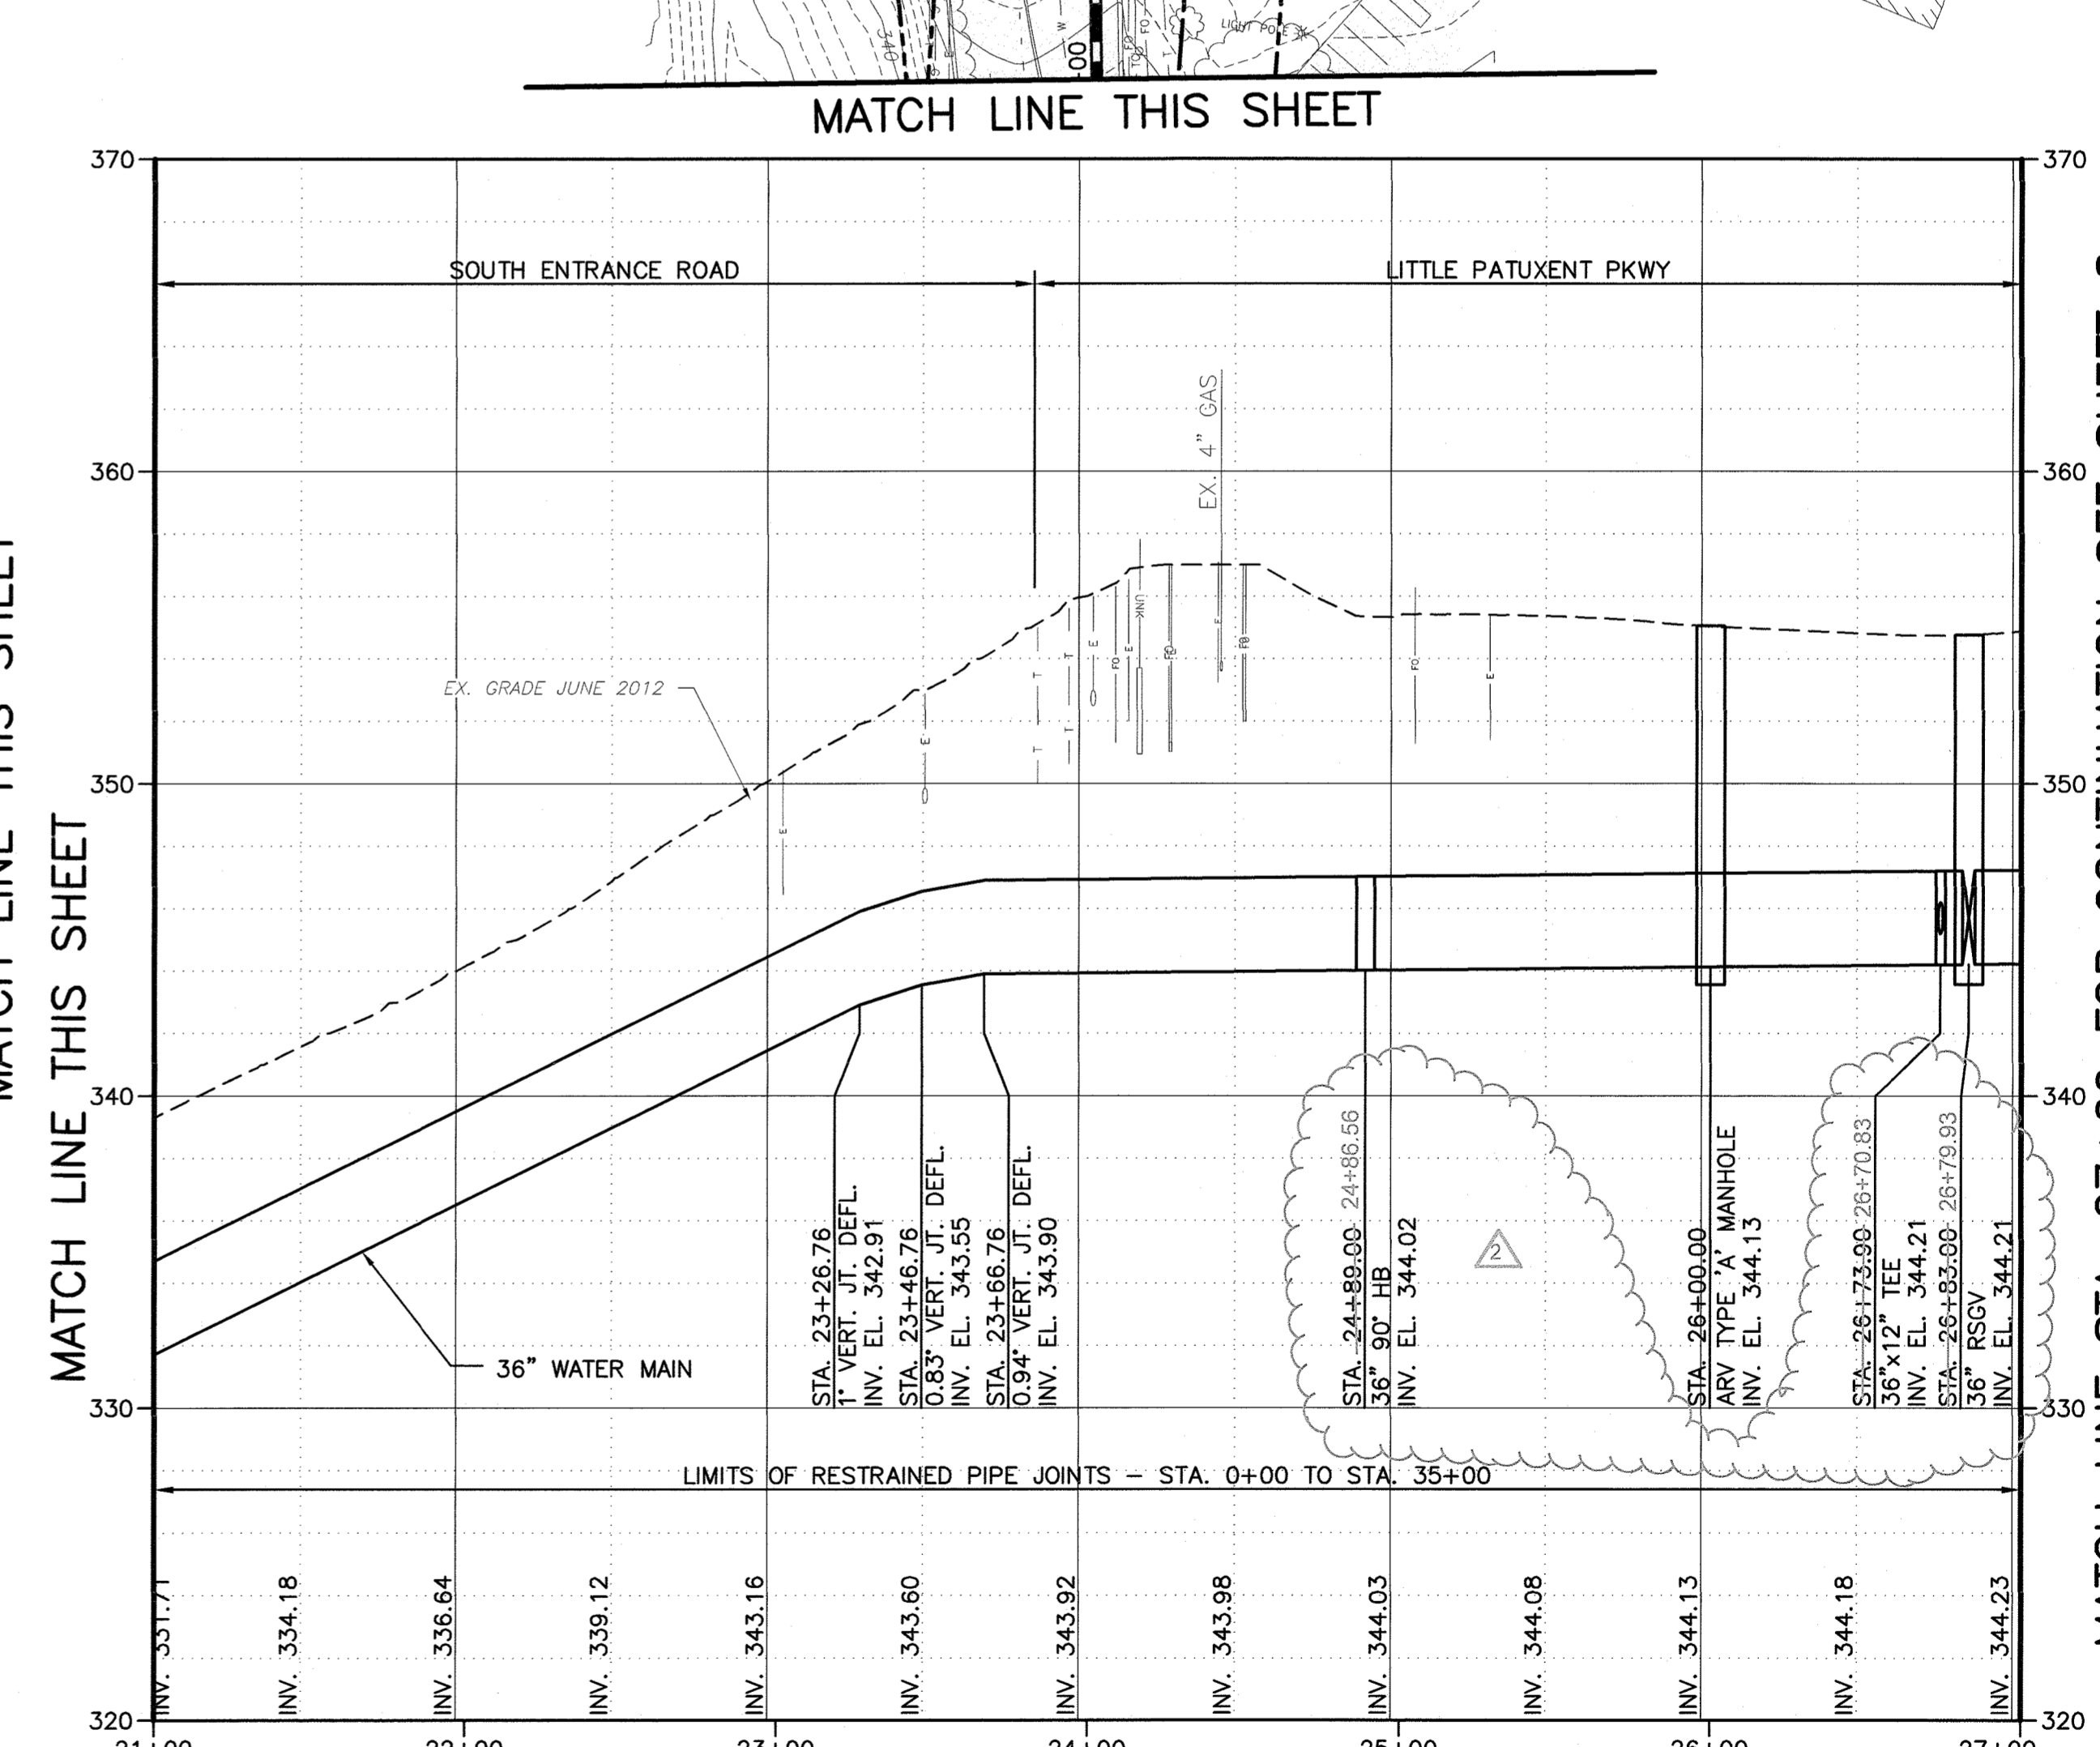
LIGHT POLE
340
W
FO
00
MATCH LINE THIS SHEET

MATCH LINE THIS SHEET

370
360
350
340
330
320

SOUTH ENTRANCE ROAD
LITTLE PATUXENT PKWY

EX. 4" GAS

EX. GRADE JUNE 2012

E
T
T
T
T
E
FO
E
UNK
FO
F
FO
FO
E

36" WATER MAIN

STA. 23+26.76
1° VERT. JT. DEFL.
INV. EL. 342.91

STA. 23+46.76
0.83° VERT. JT. DEFL.
INV. EL. 343.55

STA. 23+66.76
0.94° VERT. JT. DEFL.
INV. EL. 343.90

STA. 24+89.00 24+86.56
36" 90° HB
INV. EL. 344.02

2

STA. 26+00.00
ARV TYPE 'A' MANHOLE
INV. EL. 344.13

STA. 26+73.90 26+70.83
36"x12" TEE
INV. EL. 344.21

STA. 26+83.00 26+79.93
36" RSGV
INV. EL. 344.21

LIMITS OF RESTRAINED PIPE JOINTS – STA. 0+00 TO STA. 35+00

INV. 331.71
INV. 334.18
INV. 336.64
INV. 339.12
INV. 343.16
INV. 343.60
INV. 343.92
INV. 343.98
INV. 344.03
INV. 344.08
INV. 344.13
INV. 344.18
INV. 344.23

370
360
350
340
330
320

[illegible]